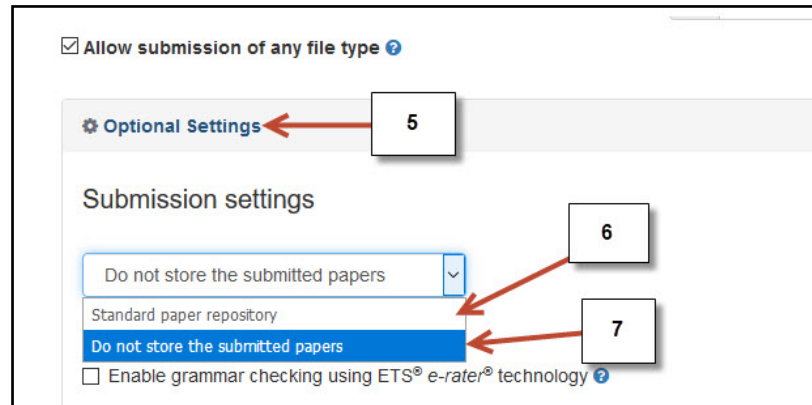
☑ Allow submission of any file type ?

Optional Settings

5

Submission settings

6

Do not store the submitted papers

Standard paper repository

Do not store the submitted papers

7

☐ Enable grammar checking using ETS® *e-rater*® technology ?